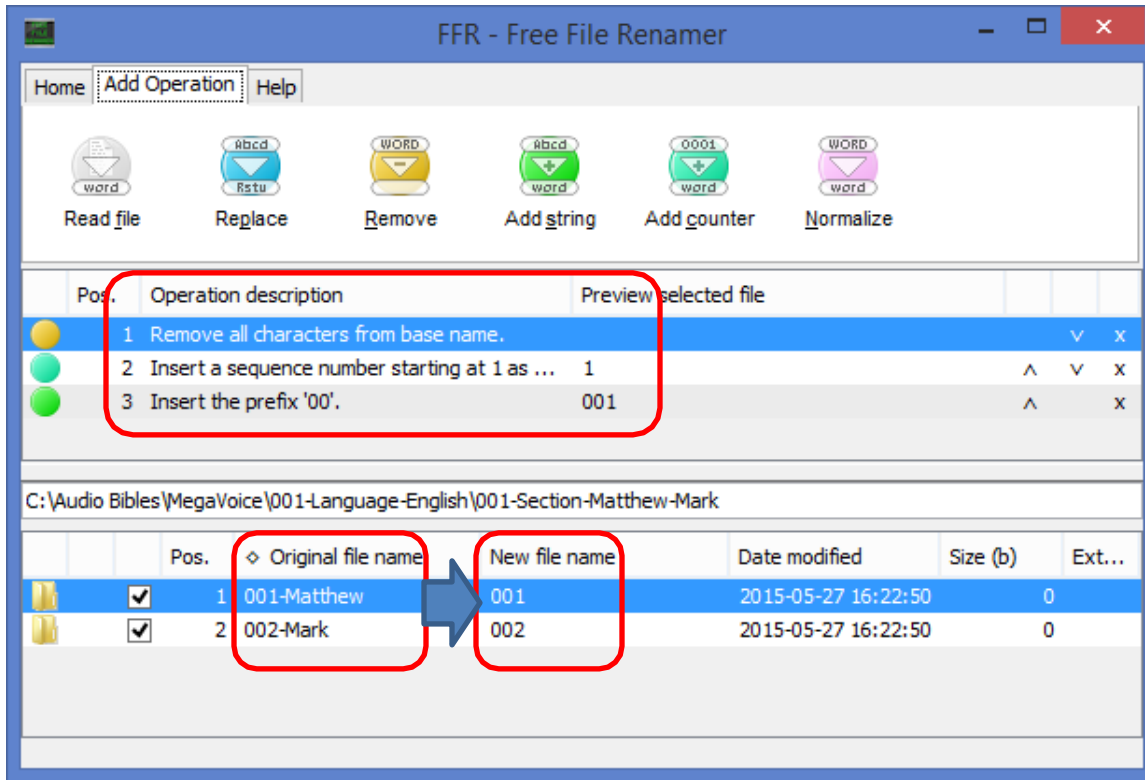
FFR - Free File Renamer

Home | Add Operation | Help

Abcd Rstu WORD Abcd 0001 WORD

word word word word

Read file | Replace | Remove | Add string | Add counter | Normalize

| Pos. | Operation description | Preview selected file | | | |
|---|---|---|---|---|---|
| 1 | Remove all characters from base name. | | | v | x |
| 2 | Insert a sequence number starting at 1 as ... | 1 | ^ | v | x |
| 3 | Insert the prefix '00'. | 001 | ^ | | x |

C:\Audio Bibles\MegaVoice\001-Language-English\001-Section-Matthew-Mark

| | Pos. | ◇ Original file name | New file name | Date modified | Size (b) | Ext... |
|---|---|---|---|---|---|---|
| ✔ | 1 | 001-Matthew | 001 | 2015-05-27 16:22:50 | 0 | |
| ✔ | 2 | 002-Mark | 002 | 2015-05-27 16:22:50 | 0 | |